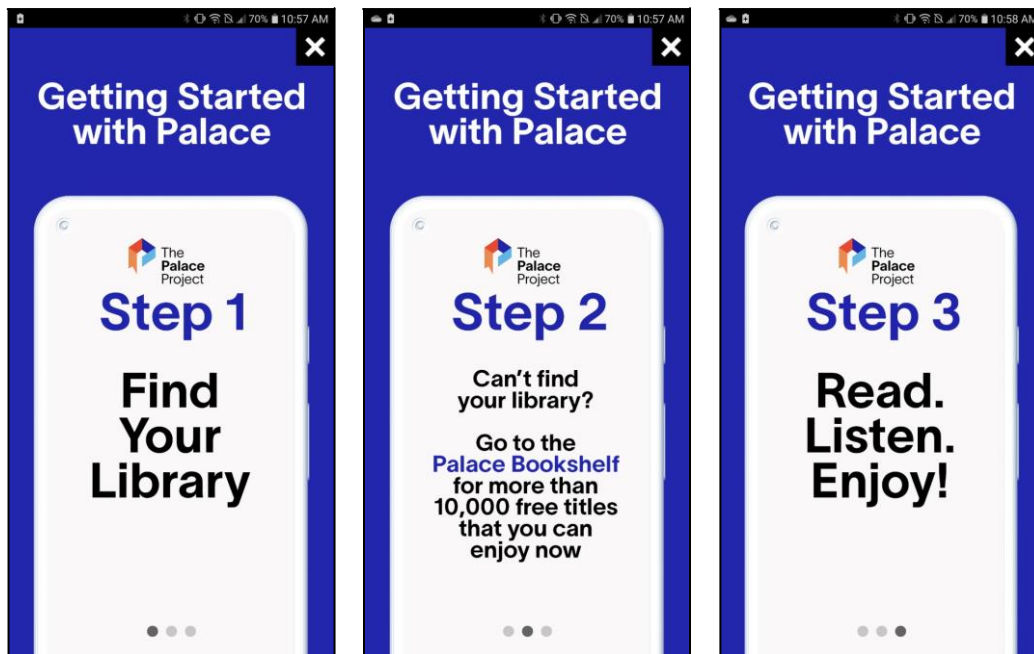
70% 10:57 AM

Getting Started with Palace

The Palace Project

Step 1

Find Your Library

70% 10:57 AM

Getting Started with Palace

The Palace Project

Step 2

Can't find your library?

Go to the Palace Bookshelf for more than 10,000 free titles that you can enjoy now

70% 10:58 AM

Getting Started with Palace

The Palace Project

Step 3

Read. Listen. Enjoy!